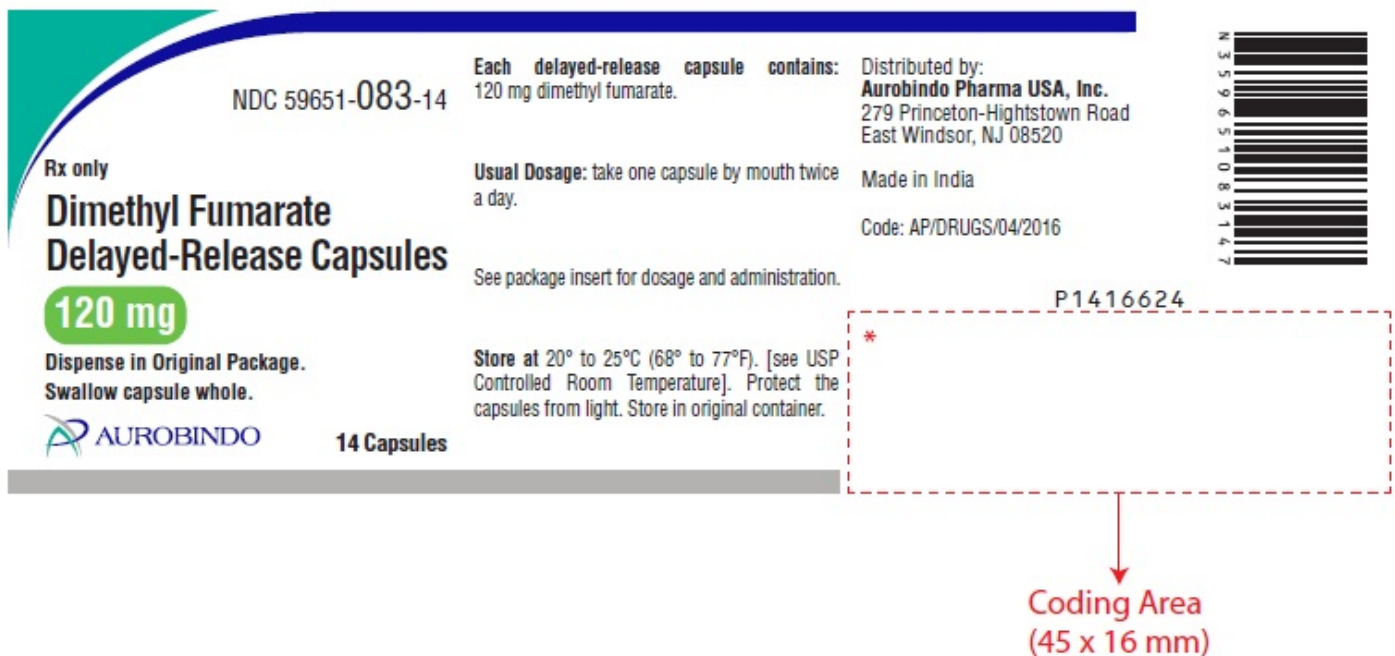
NDC 59651-083-14

Rx only

Dimethyl Fumarate Delayed-Release Capsules

120 mg

Dispense in Original Package.
Swallow capsule whole.

AUROBINDO

14 Capsules

Each delayed-release capsule contains: 120 mg dimethyl fumarate.

Usual Dosage: take one capsule by mouth twice a day.

See package insert for dosage and administration.

Store at 20° to 25°C (68° to 77°F). [see USP Controlled Room Temperature]. Protect the capsules from light. Store in original container.

Distributed by:
Aurobindo Pharma USA, Inc.
279 Princeton-Hightstown Road
East Windsor, NJ 08520

Made in India

Code: AP/DRUGS/04/2016

N 3 5 9 6 5 1 0 8 3 1 4 7

P1416624

*

Coding Area
(45 x 16 mm)